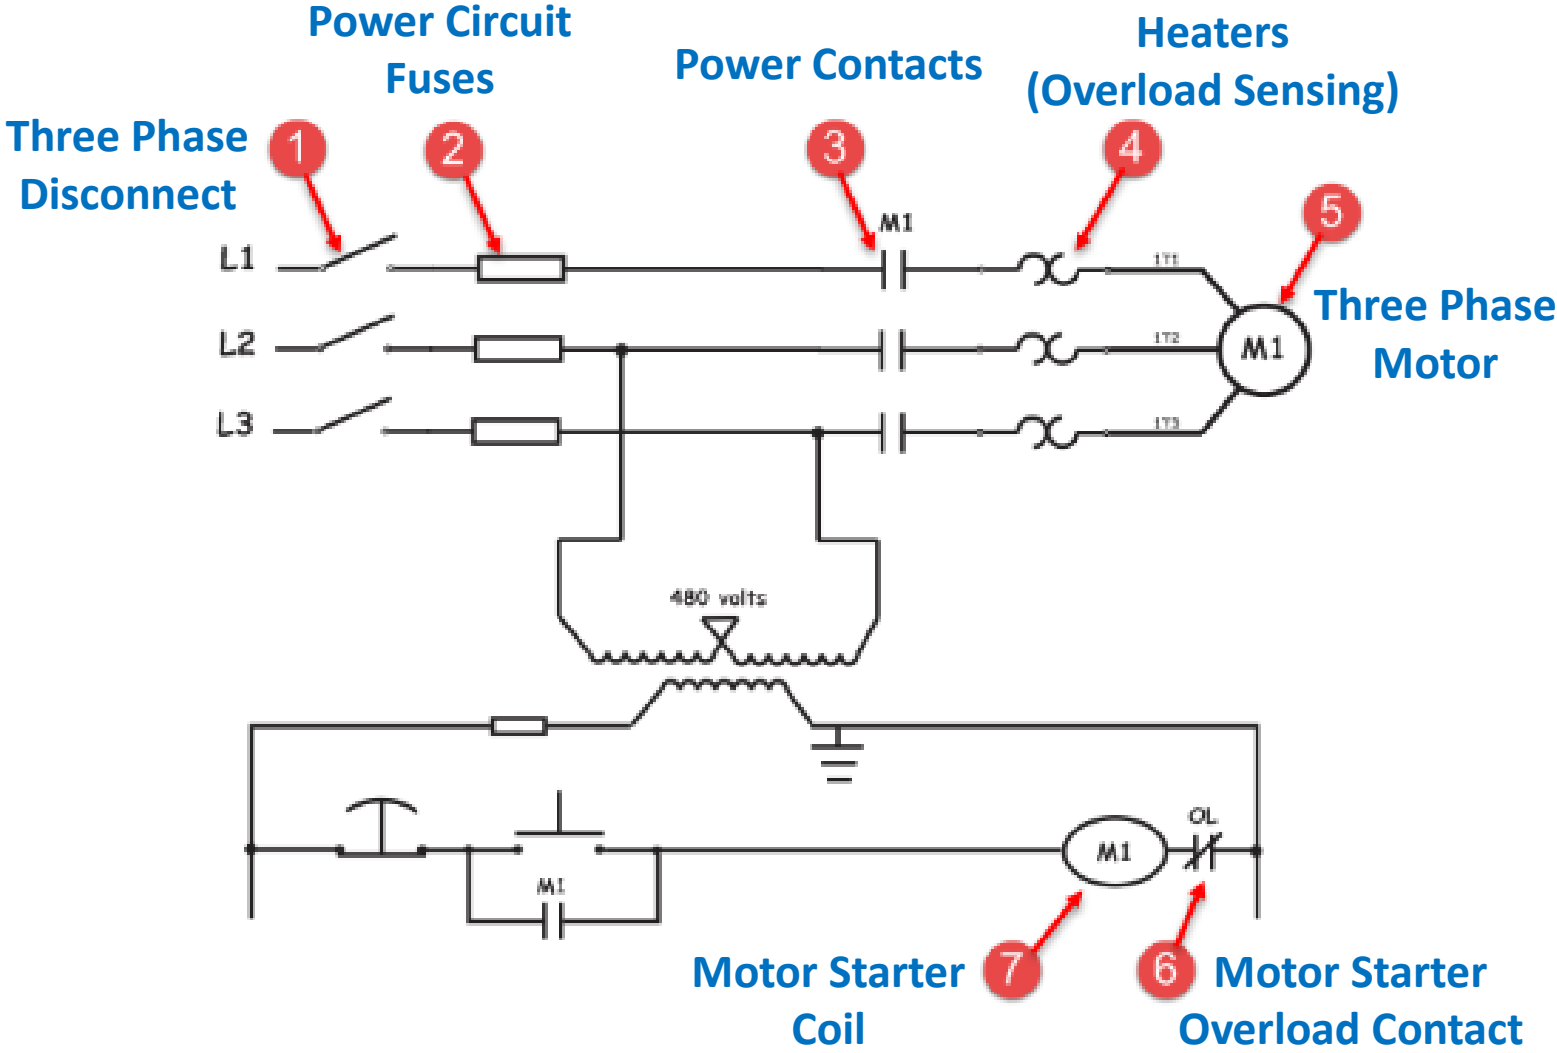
Power Circuit Fuses

Power Contacts

Heaters (Overload Sensing)

Three Phase Disconnect

1

2

3

4

5

M1

L1

L2

L3

1T1

1T2

1T3

M1

Three Phase Motor

480 volts

OL

M1

M1

Motor Starter Coil

7

6

Motor Starter Overload Contact